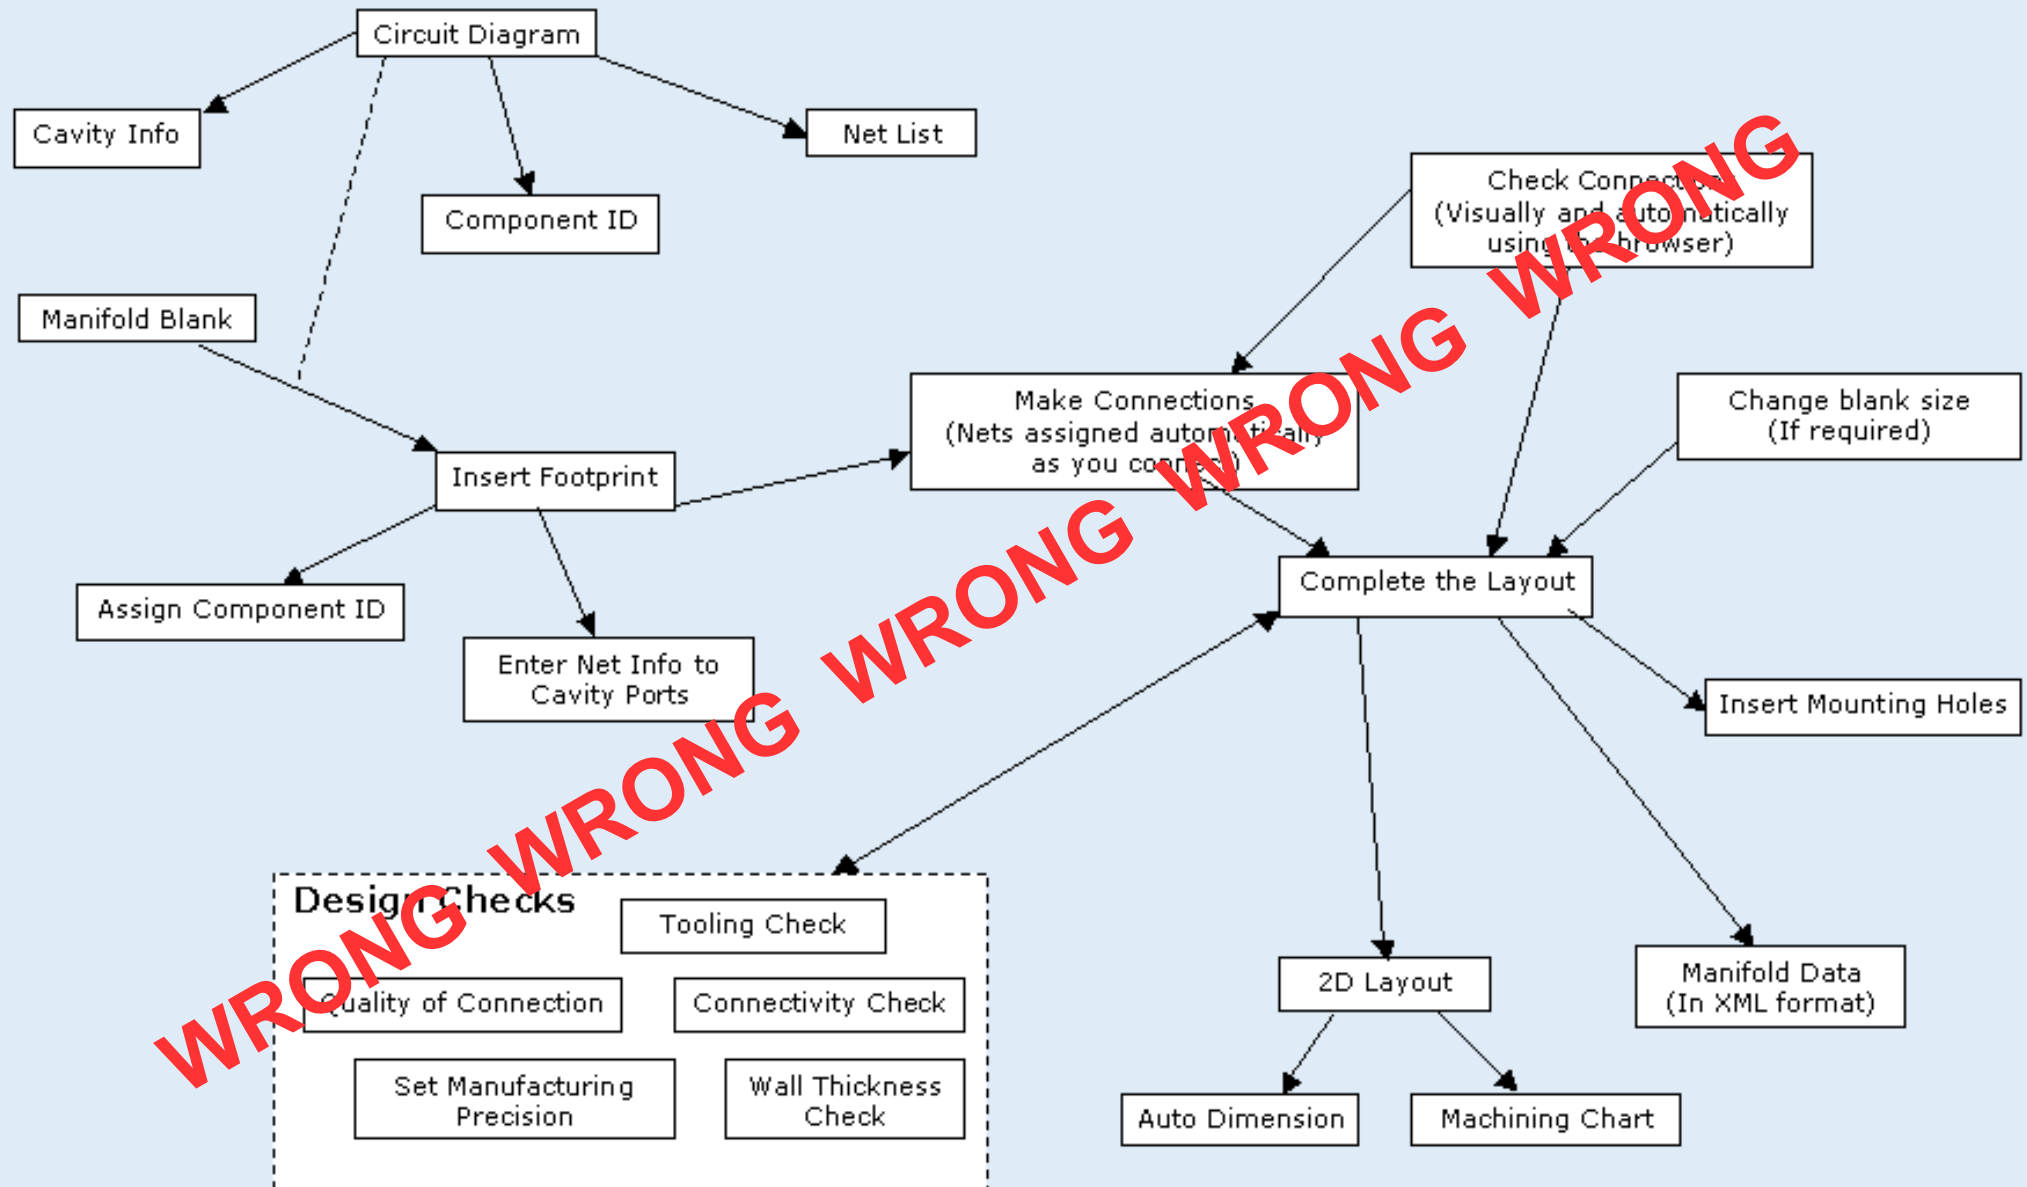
Circuit Diagram

Cavity Info

Component ID

Net List

Check Connections (Visually and automatically using the browser)

Manifold Blank

Make Connections (Nets assigned automatically as you connect)

Change blank size (If required)

Insert Footprint

Complete the Layout

Assign Component ID

Enter Net Info to Cavity Ports

Insert Mounting Holes

Design Checks

Tooling Check

Quality of Connection

Connectivity Check

Set Manufacturing Precision

Wall Thickness Check

2D Layout

Manifold Data (In XML format)

Auto Dimension

Machining Chart

WRONG WRONG WRONG WRONG WRONG WRONG